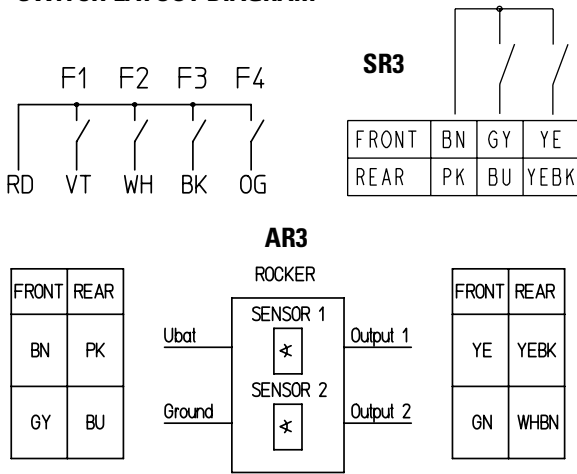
SWITCH LAYOUT DIAGRAM

F1 F2 F3 F4

RD VT WH BK OG

SR3

| FRONT | BN | GY | YE |
|---|---|---|---|
| REAR | PK | BU | YEBK |

AR3

ROCKER

| FRONT | REAR |
|---|---|
| BN | PK |
| GY | BU |

SENSOR 1

SENSOR 2

Ubat

Ground

Output 1

Output 2

| FRONT | REAR |
|---|---|
| YE | YEBK |
| GN | WHBN |